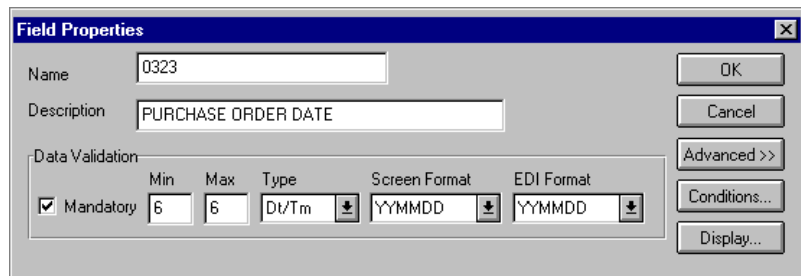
Field Properties

Name 0323

Description PURCHASE ORDER DATE

Data Validation

Mandatory

Min 6

Max 6

Type Dt/Tm

Screen Format YYMMDD

EDI Format YYMMDD

OK

Cancel

Advanced >>

Conditions...

Display...